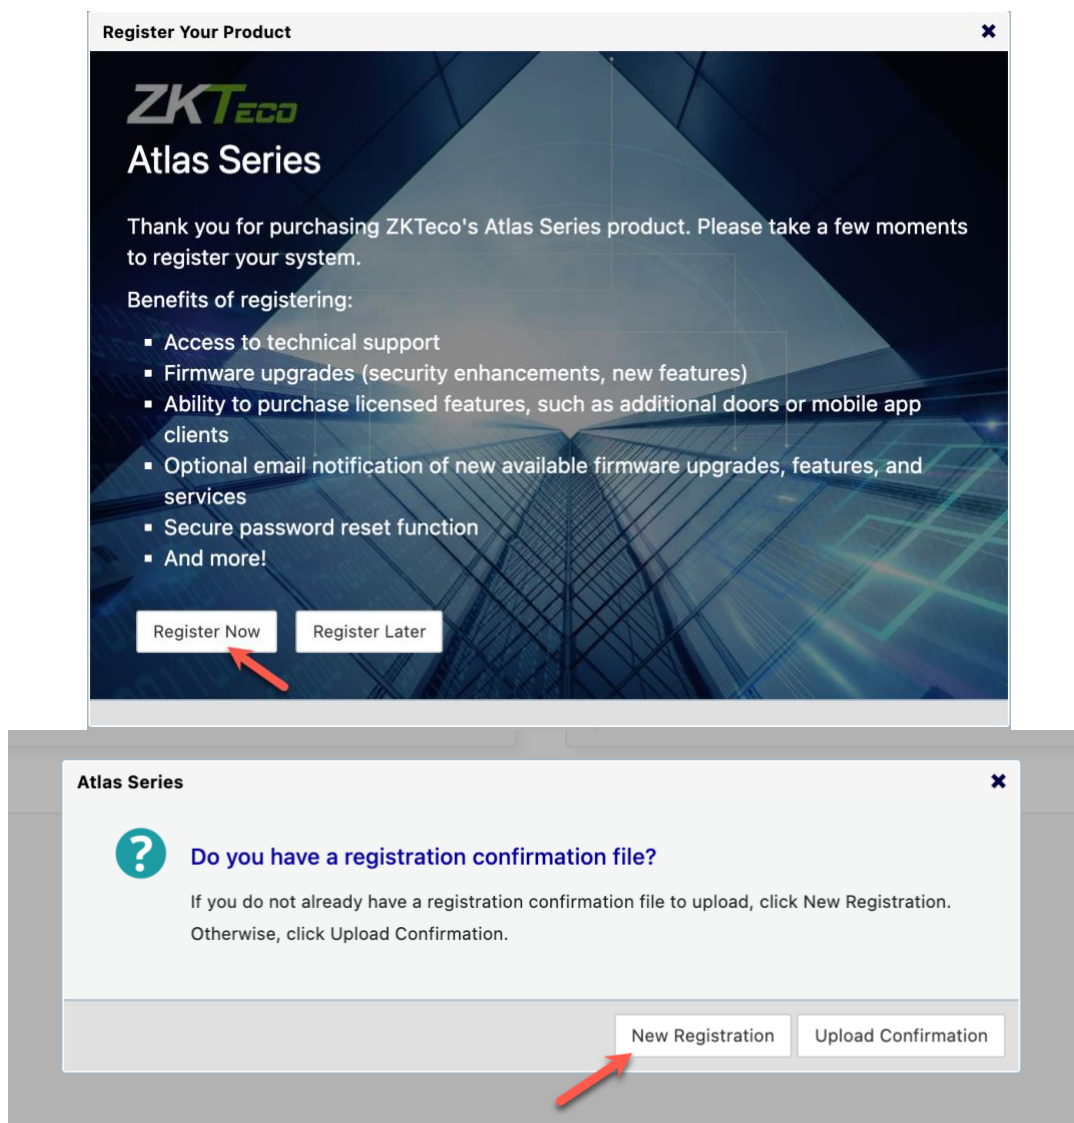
Register Your Product

ZKTeco

Atlas Series

Thank you for purchasing ZKTeco's Atlas Series product. Please take a few moments to register your system.

Benefits of registering:

- Access to technical support
- Firmware upgrades (security enhancements, new features)
- Ability to purchase licensed features, such as additional doors or mobile app clients
- Optional email notification of new available firmware upgrades, features, and services
- Secure password reset function
- And more!

Register Now | Register Later

Atlas Series

Do you have a registration confirmation file?

If you do not already have a registration confirmation file to upload, click New Registration. Otherwise, click Upload Confirmation.

New Registration | Upload Confirmation